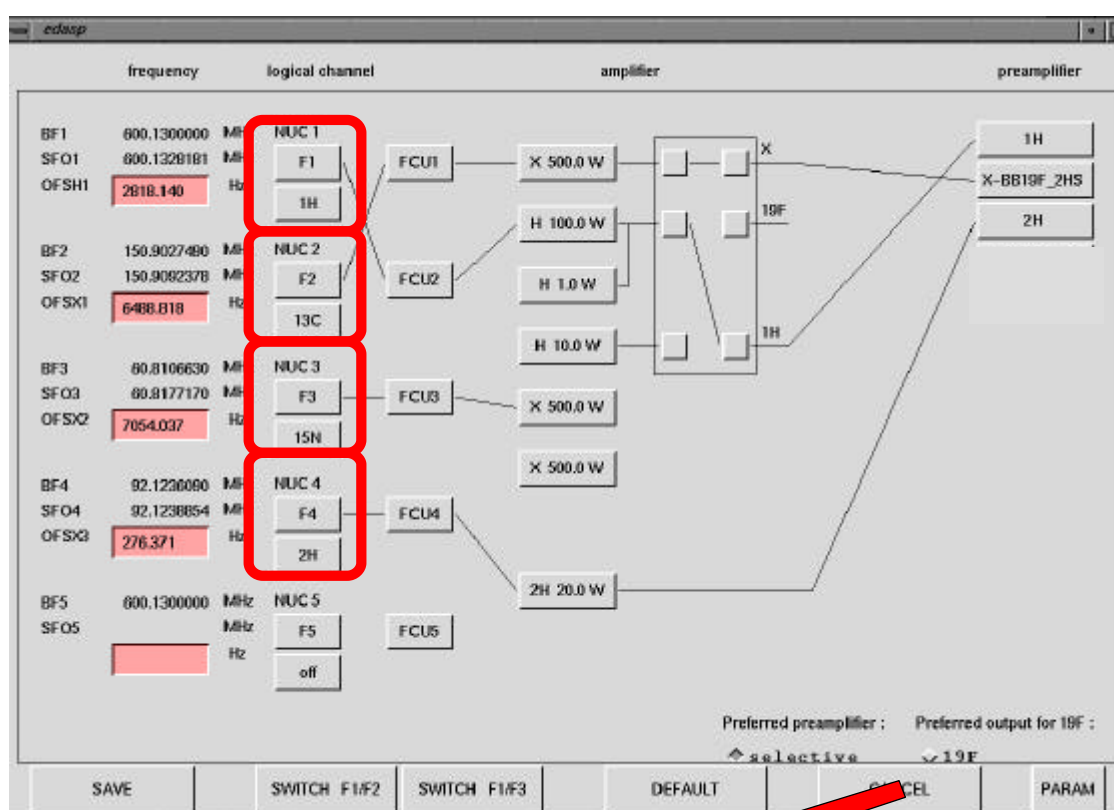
edasp

frequency

logical channel

amplifier

preamplifier

BF1 600.1300000 MH
SFO1 600.1328181 MH
OFSH1 2818.140 Hz

NUC 1
F1
1H

BF2 150.9027490 MH
SFO2 150.9092378 MH
OFSX1 6488.818 Hz

NUC 2
F2
13C

BF3 60.8106630 MH
SFO3 60.8177170 MH
OFSX2 7054.037 Hz

NUC 3
F3
15N

BF4 92.1236090 MH
SFO4 92.1238854 MH
OFSX3 276.371 Hz

NUC 4
F4
2H

BF5 600.1300000 MHz
SFO5 MHz
Hz

NUC 5
F5
off

FCU1
FCU2
FCU3
FCU4
FCU5

X 500.0 W
H 100.0 W
H 1.0 W
H 10.0 W
X 500.0 W
X 500.0 W
2H 20.0 W

X
19F
1H

1H
X-BB19F_2HS
2H

Preferred preamplifier :
Preferred output for 19F :
selective
19F

SAVE
SWITCH F1/F2
SWITCH F1/F3
DEFAULT
C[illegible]CEL
PARAM